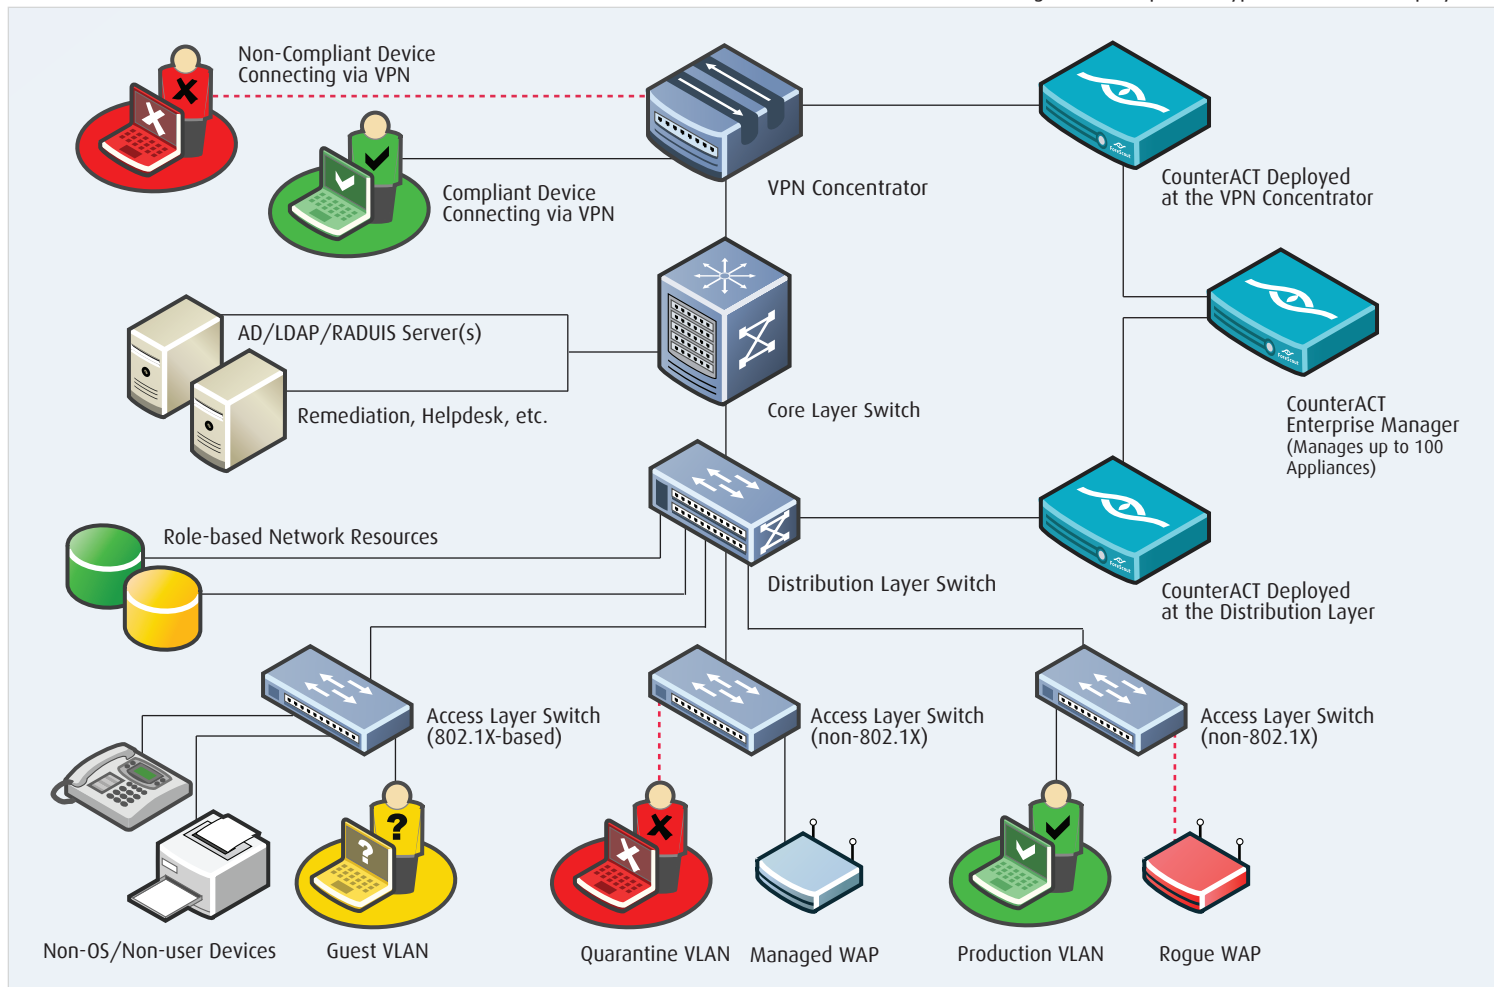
Non-Compliant Device Connecting via VPN

Compliant Device Connecting via VPN

VPN Concentrator

CounterACT Deployed at the VPN Concentrator

AD/LDAP/RADUIS Server(s)

Remediation, Helpdesk, etc.

Core Layer Switch

CounterACT Enterprise Manager (Manages up to 100 Appliances)

Role-based Network Resources

Distribution Layer Switch

CounterACT Deployed at the Distribution Layer

Access Layer Switch (802.1X-based)

Access Layer Switch (non-802.1X)

Access Layer Switch (non-802.1X)

Non-OS/Non-user Devices

Guest VLAN

Quarantine VLAN

Managed WAP

Production VLAN

Rogue WAP